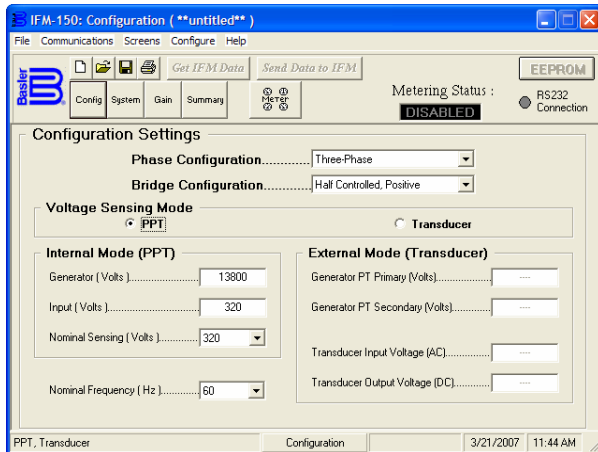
IFM-150: Configuration ( **untitled** )

File Communications Screens Configure Help

Get IFM Data Send Data to IFM EEPROM

Basler

Config System Gain Summary Meter

Metering Status : DISABLED

RS232 Connection

Configuration Settings

Phase Configuration............ Three-Phase

Bridge Configuration............ Half Controlled, Positive

Voltage Sensing Mode

PPT

Transducer

Internal Mode (PPT)

Generator ( Volts )............................ 13800

Input ( Volts )............................ 320

Nominal Sensing ( Volts )............ 320

Nominal Frequency ( Hz )............ 60

External Mode (Transducer)

Generator PT Primary (Volts)......................... ----

Generator PT Secondary (Volts)..................... ----

Transducer Input Voltage (AC)..................... ----

Transducer Output Voltage (DC)............. ----

PPT, Transducer Configuration 3/21/2007 11:44 AM